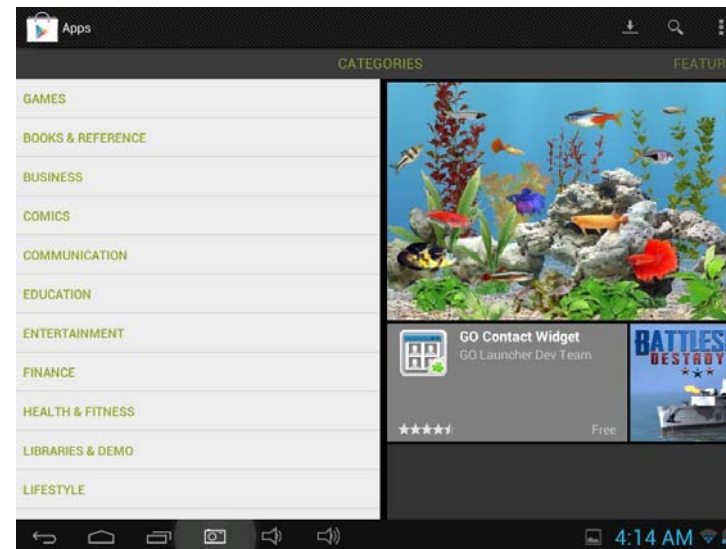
Apps

CATEGORIES

FEATUR

GAMES

BOOKS & REFERENCE

BUSINESS

COMICS

COMMUNICATION

EDUCATION

ENTERTAINMENT

FINANCE

HEALTH & FITNESS

LIBRARIES & DEMO

LIFESTYLE

GO Contact Widget
GO Launcher Dev Team

Free

BATTLES
DESTROY

4:14 AM